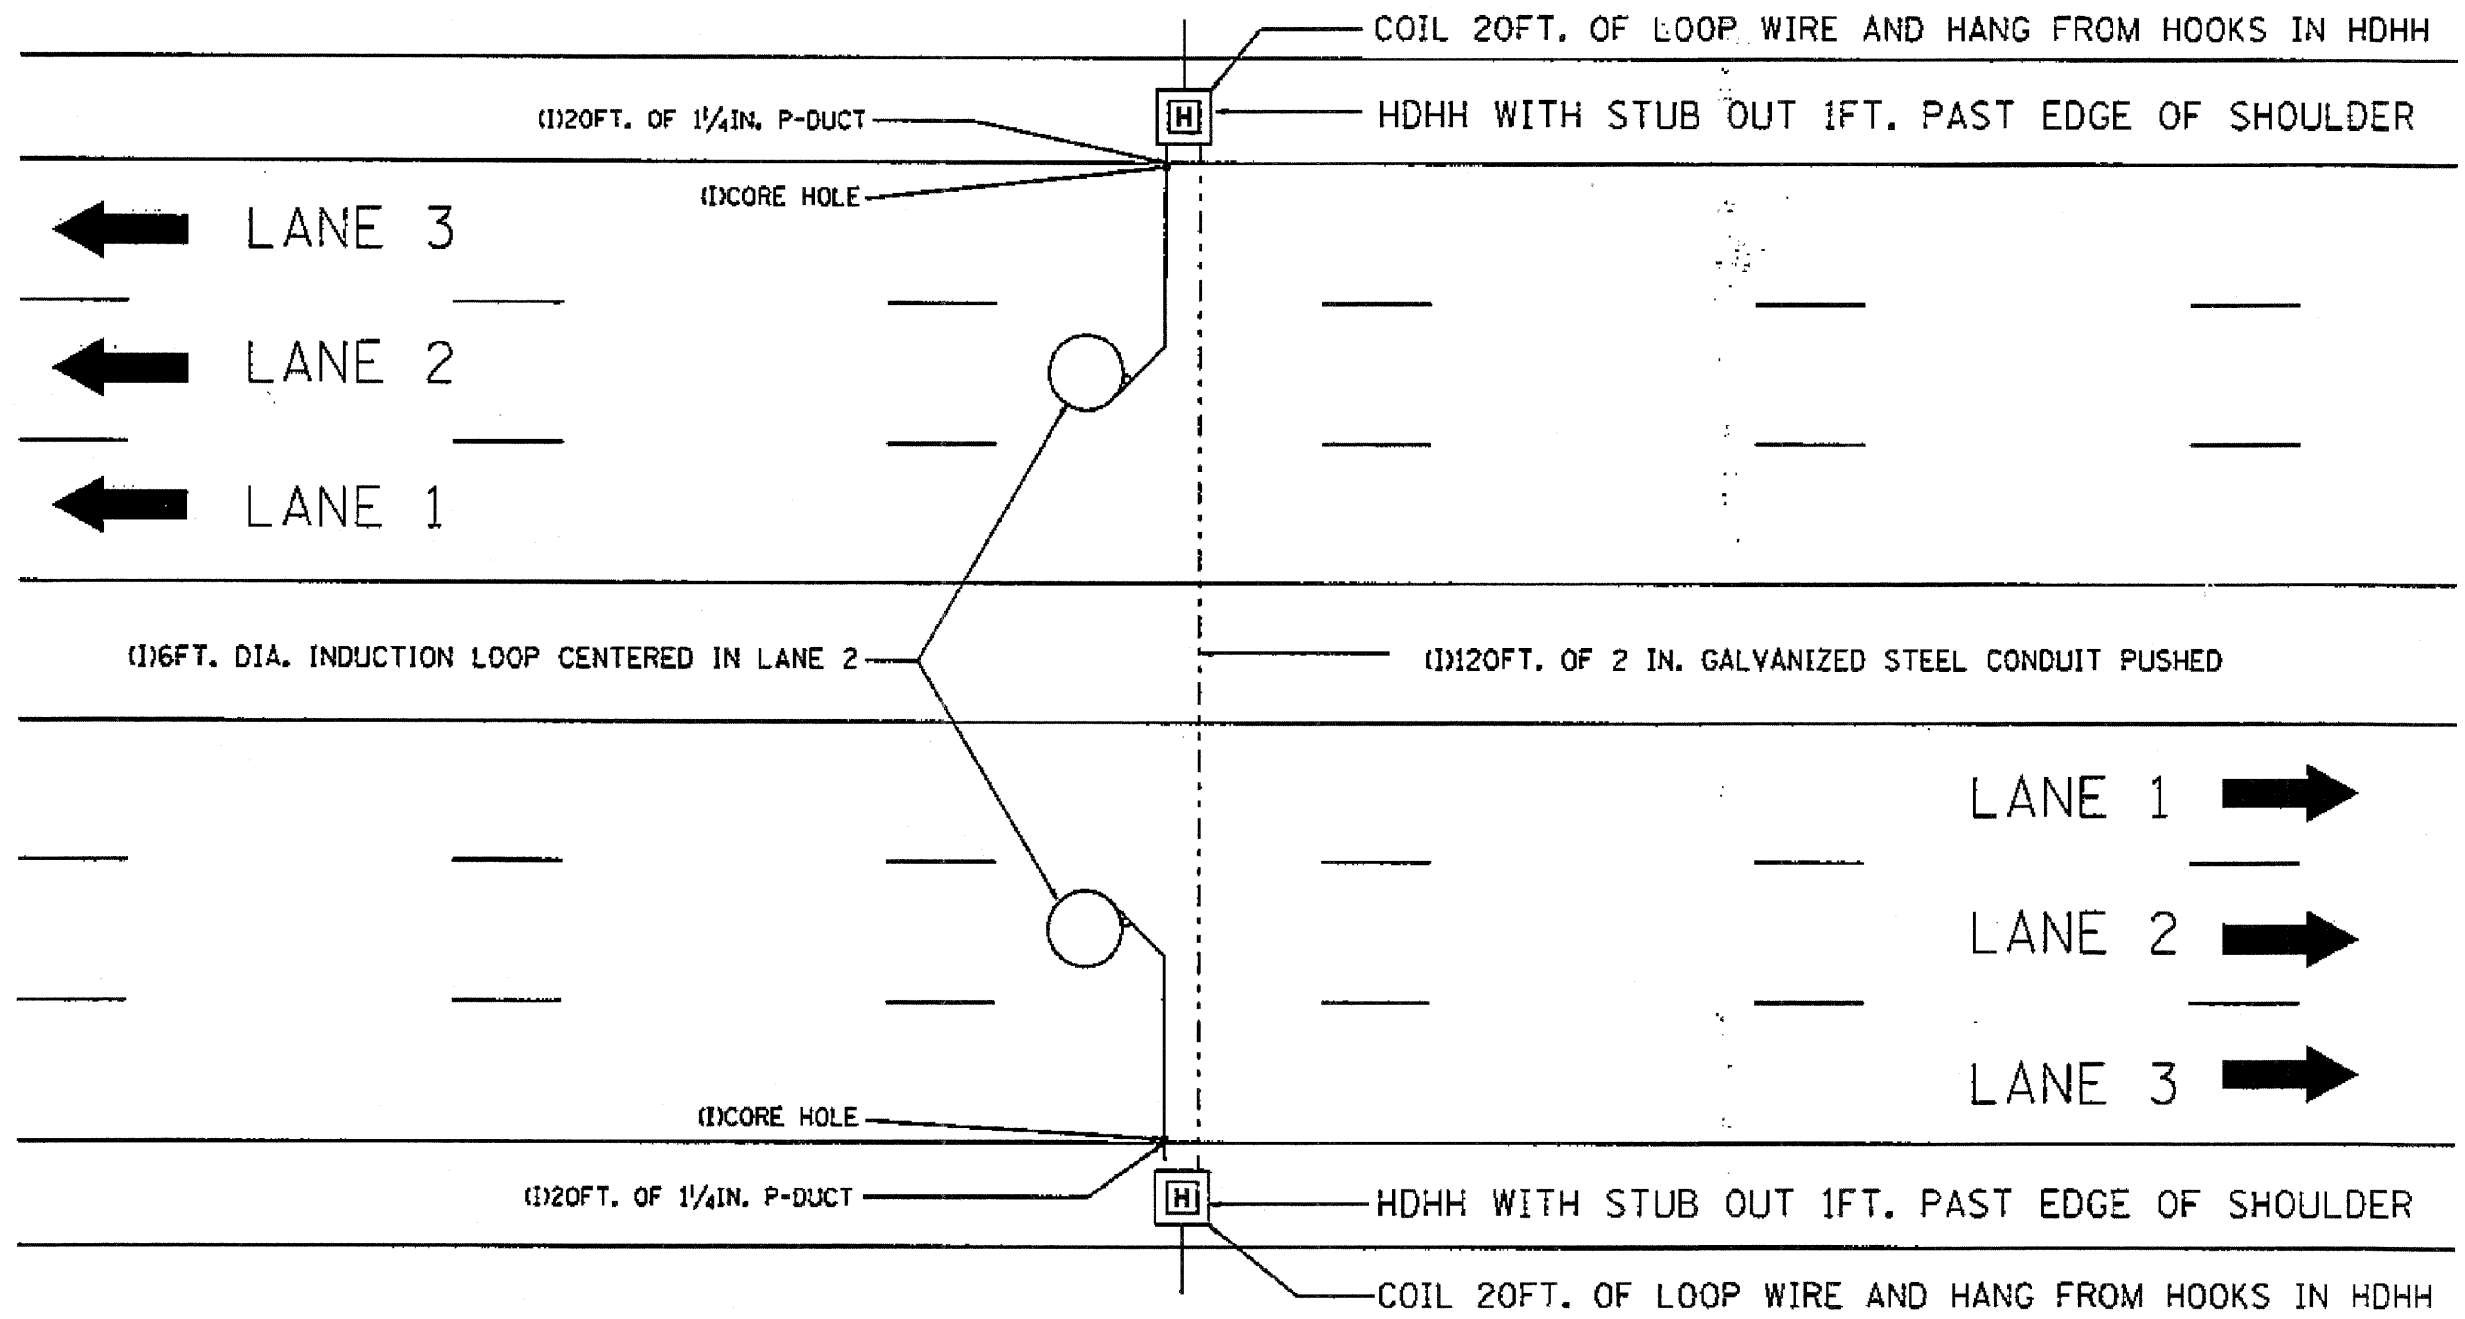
COIL 20FT. OF LOOP WIRE AND HANG FROM HOOKS IN HDHH

(1)20FT. OF $1\frac{1}{4}$IN. P-DUCT

H

HDHH WITH STUB OUT 1FT. PAST EDGE OF SHOULDER

(1)CORE HOLE

LANE 3

LANE 2

LANE 1

(1)6FT. DIA. INDUCTION LOOP CENTERED IN LANE 2

(1)120FT. OF 2 IN. GALVANIZED STEEL CONDUIT PUSHED

LANE 1

LANE 2

LANE 3

(1)CORE HOLE

(1)20FT. OF $1\frac{1}{4}$IN. P-DUCT

H

HDHH WITH STUB OUT 1FT. PAST EDGE OF SHOULDER

COIL 20FT. OF LOOP WIRE AND HANG FROM HOOKS IN HDHH